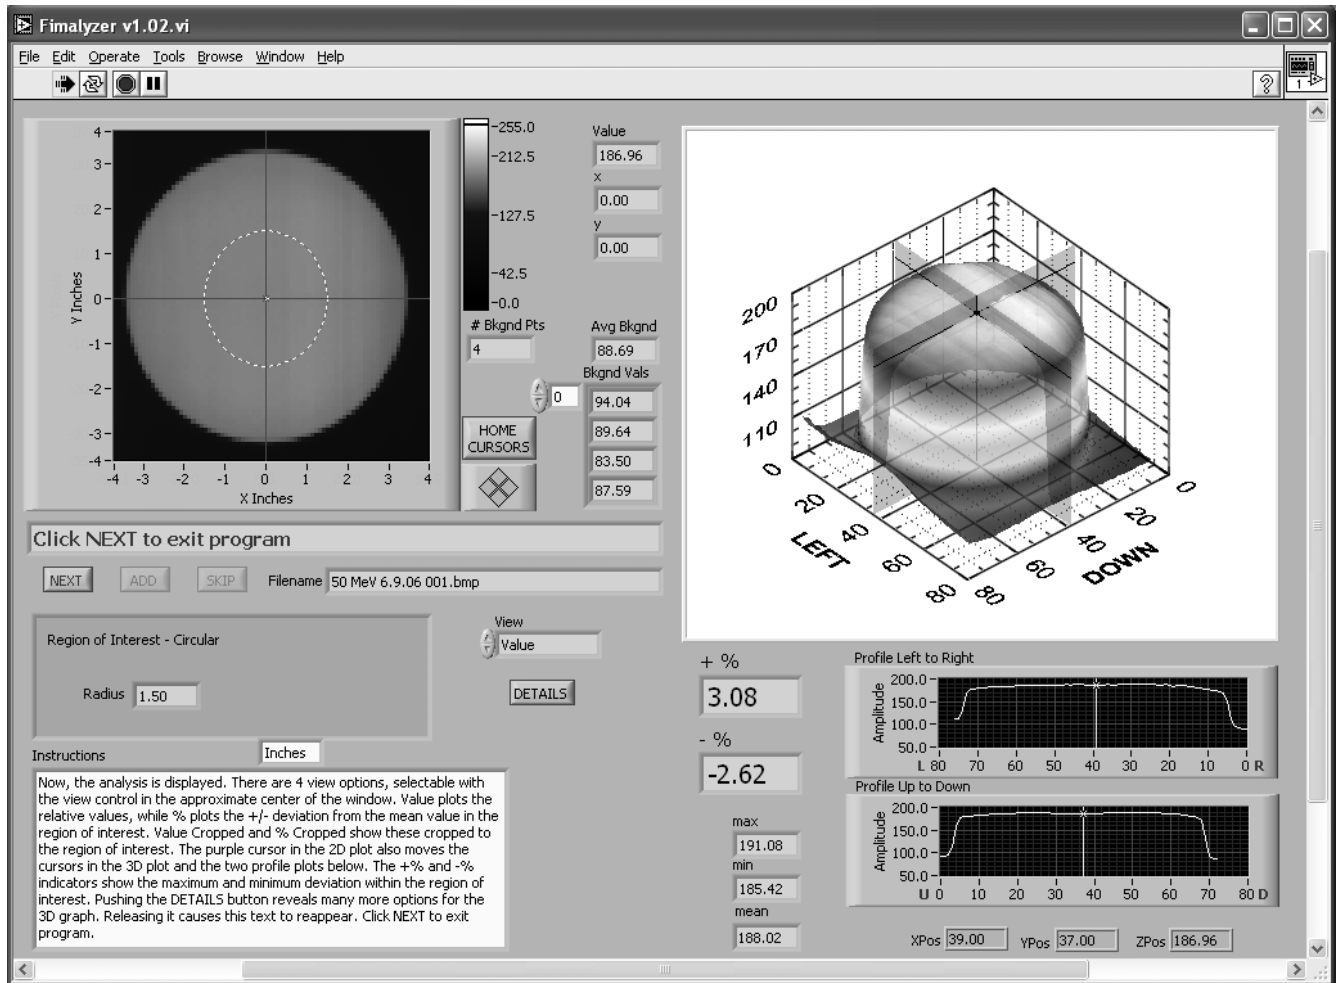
Fimalyzer v1.02.vi

File Edit Operate Tools Browse Window Help

4
3
2
1
0
-1
-2
-3
-4
Y Inches
-4 -3 -2 -1 0 1 2 3 4
X Inches

255.0
212.5
127.5
42.5
0.0

Value
186.96
x
0.00
y
0.00

# Bkgnd Pts
4
Avg Bkgnd
88.69
Bkgnd Vals
0
94.04
89.64
83.50
87.59

HOME CURSORS

200
170
140
110
0
20
40
60
80
LEFT
0
20
40
60
80
DOWN

Click NEXT to exit program

NEXT ADD SKIP Filename 50 MeV 6.9.06 001.bmp

Region of Interest - Circular

Radius 1.50

View
Value

DETAILS

Instructions
Inches

Now, the analysis is displayed. There are 4 view options, selectable with the view control in the approximate center of the window. Value plots the relative values, while % plots the +/- deviation from the mean value in the region of interest. Value Cropped and % Cropped show these cropped to the region of interest. The purple cursor in the 2D plot also moves the cursors in the 3D plot and the two profile plots below. The +% and -% indicators show the maximum and minimum deviation within the region of interest. Pushing the DETAILS button reveals many more options for the 3D graph. Releasing it causes this text to reappear. Click NEXT to exit program.

+ %
3.08
- %
-2.62

max
191.08
min
185.42
mean
188.02

Profile Left to Right
200.0
150.0
100.0
50.0
Amplitude
L 80 70 60 50 40 30 20 10 0 R

Profile Up to Down
200.0
150.0
100.0
50.0
Amplitude
U 0 10 20 30 40 50 60 70 80 D

XPos 39.00 YPos 37.00 ZPos 186.96